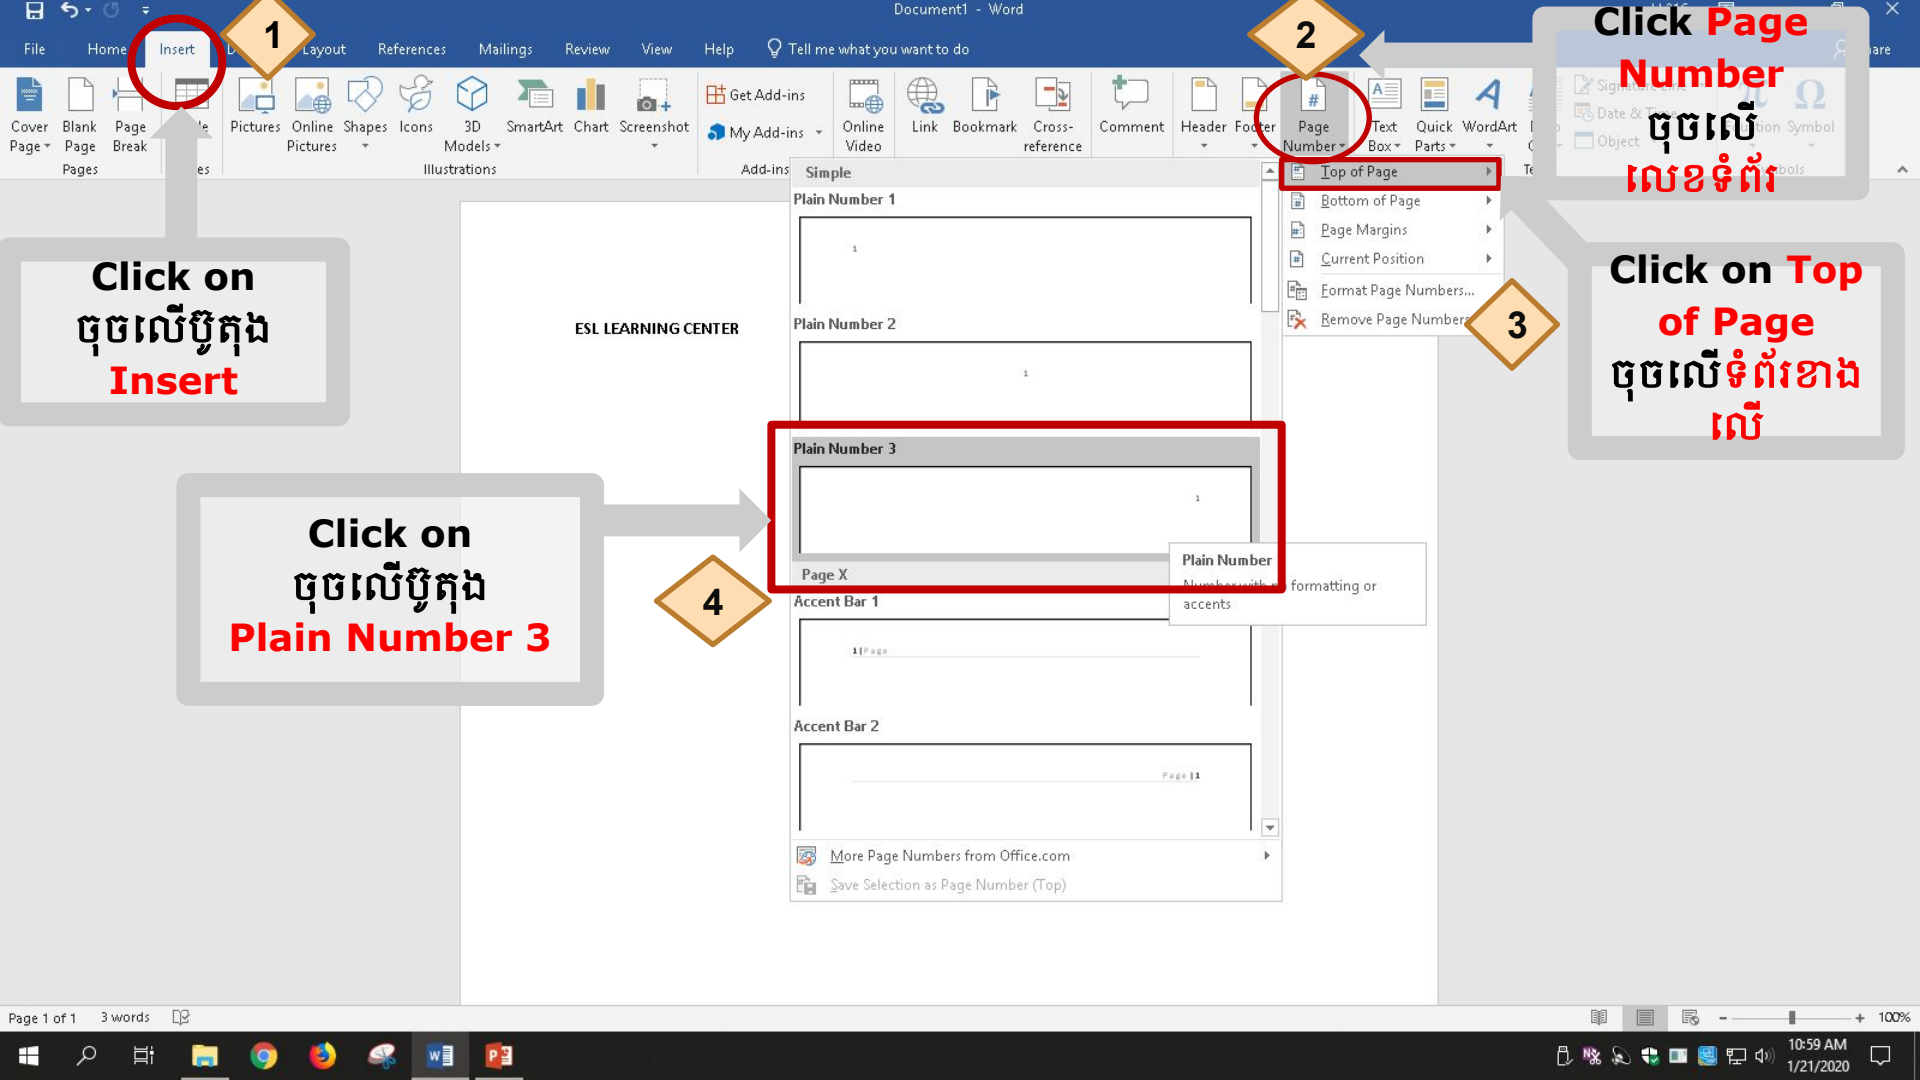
Document1 - Word

File Home Insert D Layout References Mailings Review View Help Tell me what you want to do are

1

2

Click on Page Number ចុចលើ លេខទំព័រ

Cover Page Blank Page Page Break Pages es Pictures Online Pictures Shapes Icons 3D Models SmartArt Chart Screenshot Illustrations Get Add-ins My Add-ins Add-ins Online Video Link Bookmark Cross-reference Comment Header Footer Page Number Text Box Quick Parts WordArt Signature Line Date & Time Object tion Symbol bols

Simple
Plain Number 1
Plain Number 2
Plain Number 3
Page X
Accent Bar 1
Accent Bar 2

Top of Page
Bottom of Page
Page Margins
Current Position
Format Page Numbers...
Remove Page Numbers

3

Click on Top of Page ចុចលើទំព័រខាងលើ

Click on ចុចលើប៊ូតុង Insert

ESL LEARNING CENTER

Click on ចុចលើប៊ូតុង Plain Number 3

4

Plain Number
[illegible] formatting or accents

1 | Page
Page | 1

More Page Numbers from Office.com
Save Selection as Page Number (Top)

Page 1 of 1 3 words

100%

10:59 AM 1/21/2020